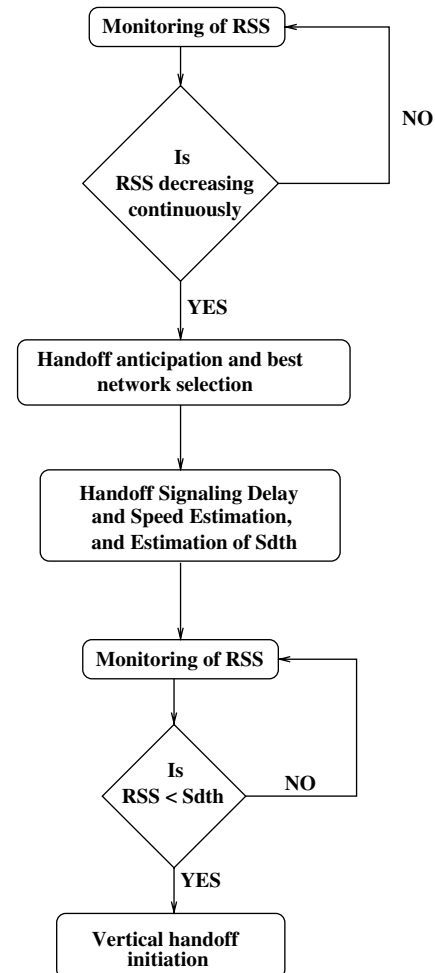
Monitoring of RSS

Is RSS decreasing continuously

NO

YES

Handoff anticipation and best network selection

Handoff Signaling Delay and Speed Estimation, and Estimation of Sdth

Monitoring of RSS

Is RSS < Sdth

NO

YES

Vertical handoff initiation